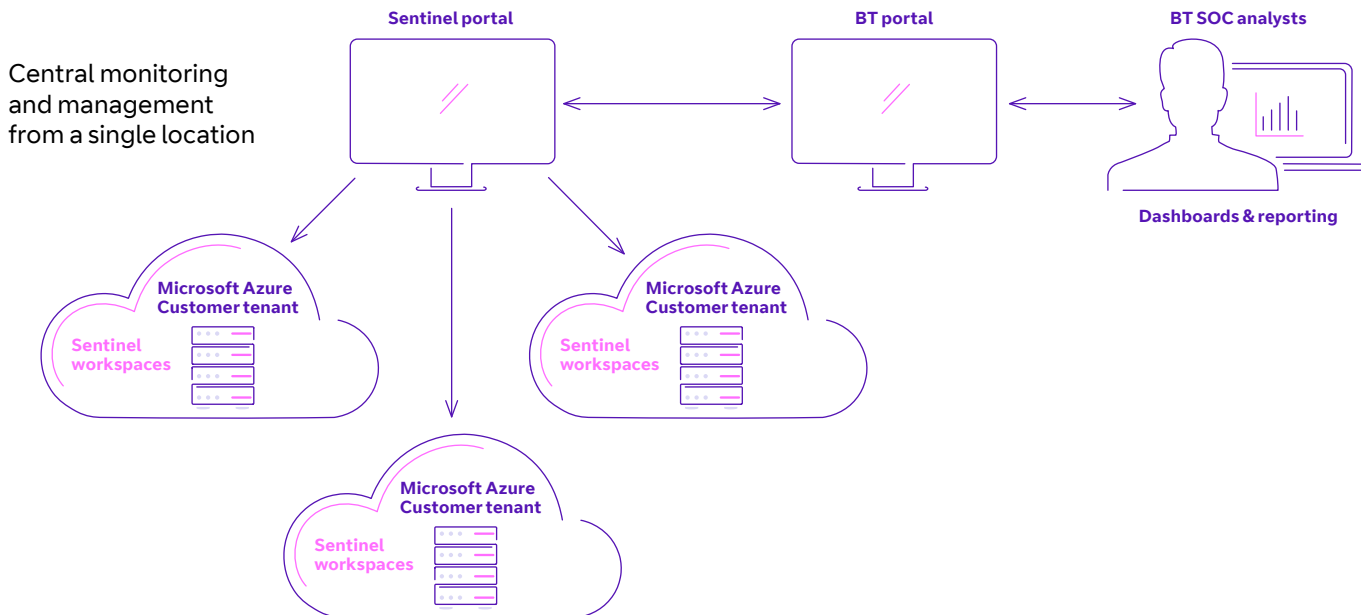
Central monitoring and management from a single location

Sentinel portal

BT portal

BT SOC analysts

Dashboards & reporting

Microsoft Azure Customer tenant

Sentinel workspaces

Microsoft Azure Customer tenant

Sentinel workspaces

Microsoft Azure Customer tenant

Sentinel workspaces